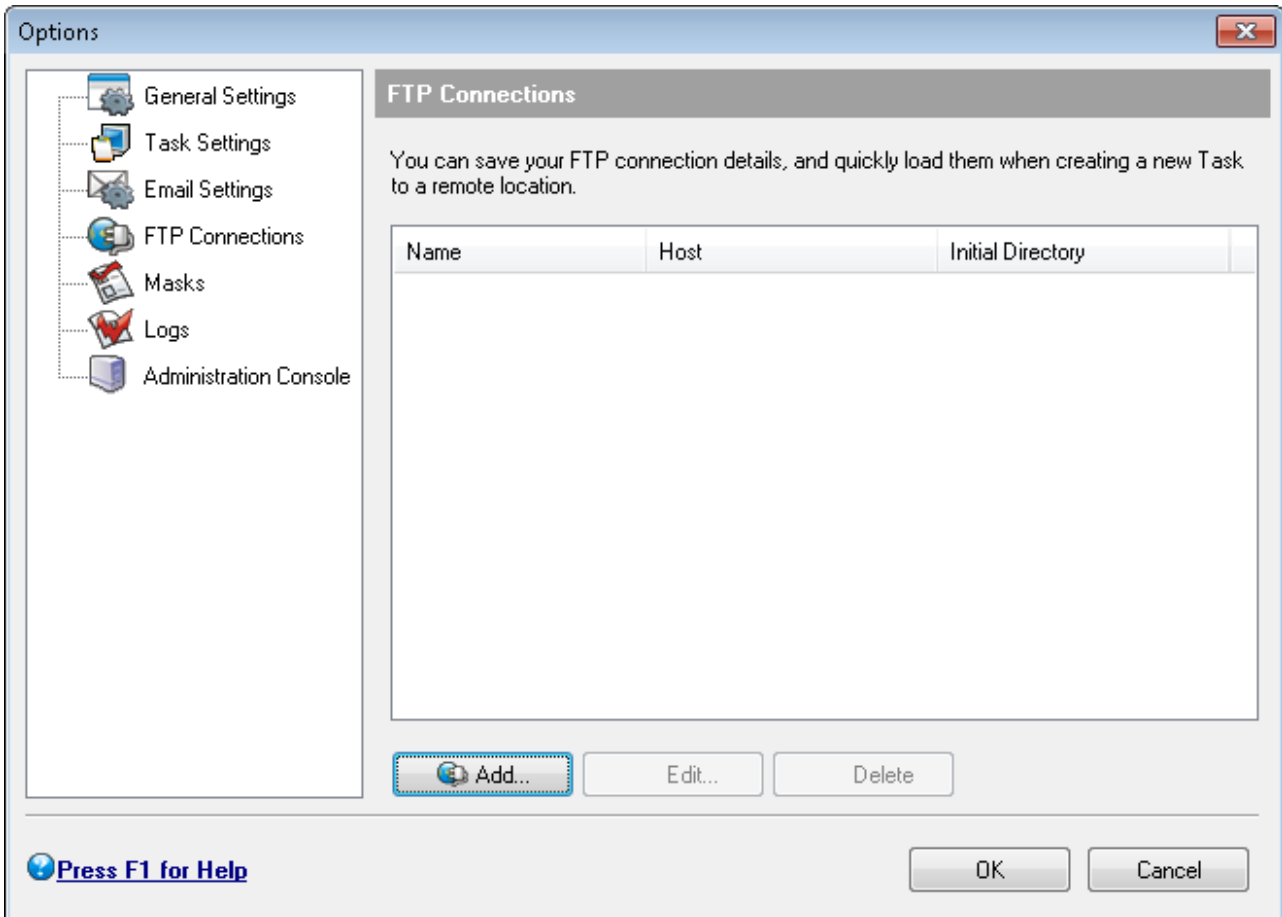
Options

General Settings
Task Settings
Email Settings
FTP Connections
Masks
Logs
Administration Console

FTP Connections

You can save your FTP connection details, and quickly load them when creating a new Task to a remote location.

| Name | Host | Initial Directory |
|---|---|---|

Add...
Edit...
Delete

Press F1 for Help

OK
Cancel